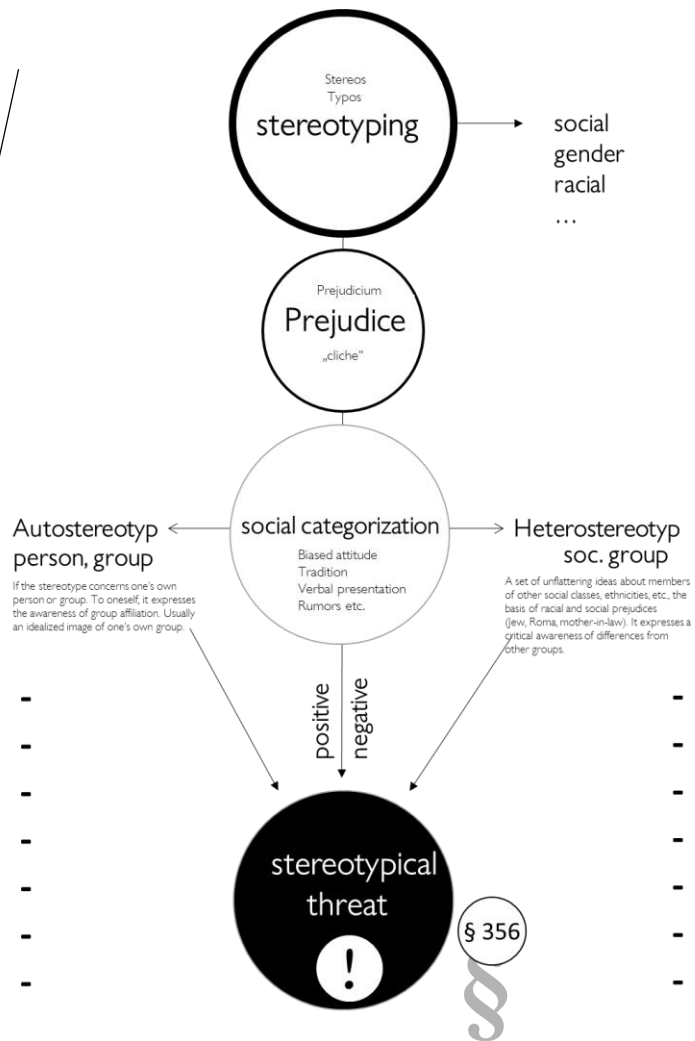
Stereos
Typos
stereotyping

social
gender
racial
...

Prejudicium
Prejudice
„cliche"

Autostereotyp
person, group

If the stereotype concerns one's own person or group. To oneself, it expresses the awareness of group affiliation. Usually an idealized image of one's own group.

social categorization
Biased attitude
Tradition
Verbal presentation
Rumors etc.

Heterostereotyp
soc. group

A set of unflattering ideas about members of other social classes, ethnicities, etc., the basis of racial and social prejudices (Jew, Roma, mother-in-law). It expresses a critical awareness of differences from other groups.

positive
negative

-
-
-
-
-
-
-

-
-
-
-
-
-
-

stereotypical
threat
!

§ 356
§